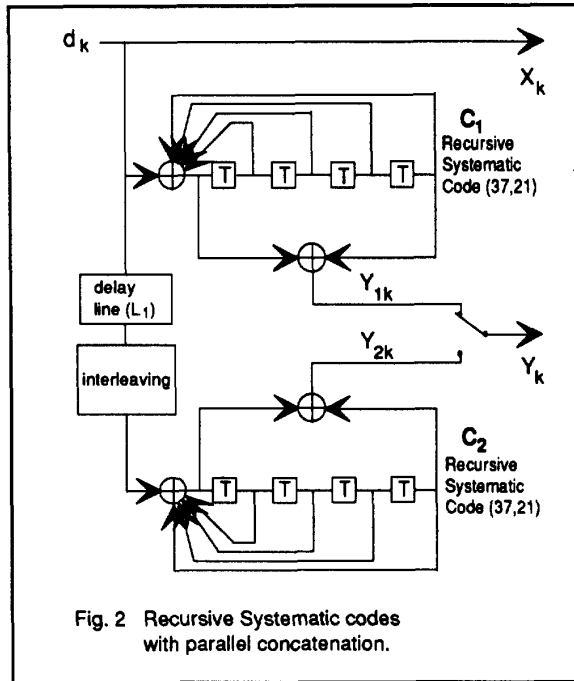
$d_k$

$X_k$

$C_1$
Recursive Systematic Code (37,21)

T T T T

delay line ($L_1$)

$Y_{1k}$

$Y_{2k}$

$Y_k$

interleaving

$C_2$
Recursive Systematic Code (37,21)

T T T T

Fig. 2 Recursive Systematic codes with parallel concatenation.